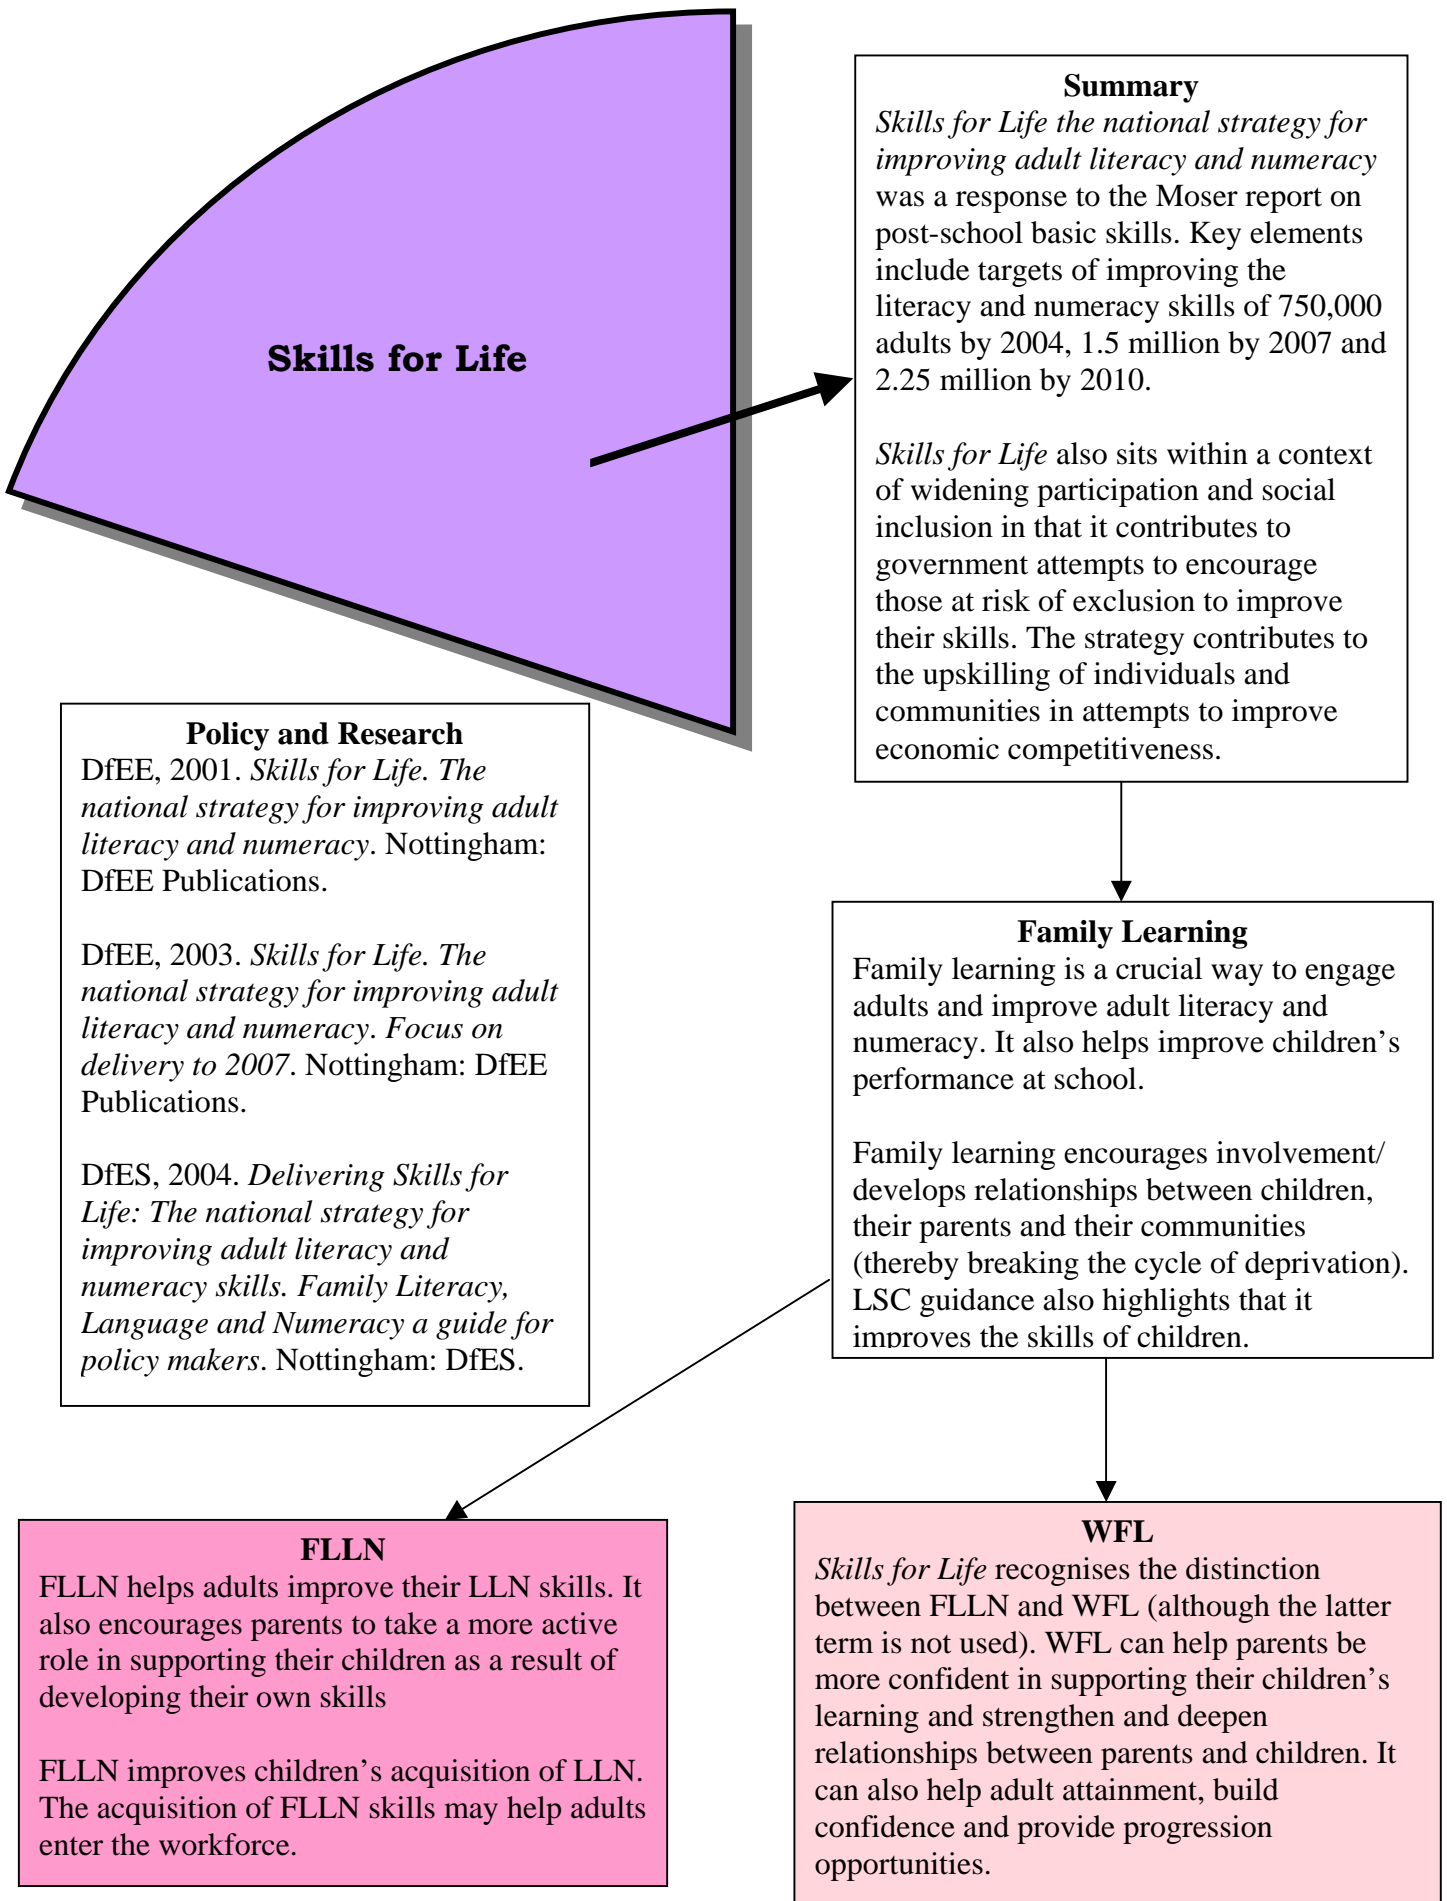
Skills for Life

**Summary**
*Skills for Life the national strategy for improving adult literacy and numeracy* was a response to the Moser report on post-school basic skills. Key elements include targets of improving the literacy and numeracy skills of 750,000 adults by 2004, 1.5 million by 2007 and 2.25 million by 2010.

*Skills for Life* also sits within a context of widening participation and social inclusion in that it contributes to government attempts to encourage those at risk of exclusion to improve their skills. The strategy contributes to the upskilling of individuals and communities in attempts to improve economic competitiveness.

**Policy and Research**
DfEE, 2001. *Skills for Life. The national strategy for improving adult literacy and numeracy*. Nottingham: DfEE Publications.

DfEE, 2003. *Skills for Life. The national strategy for improving adult literacy and numeracy. Focus on delivery to 2007*. Nottingham: DfEE Publications.

DfES, 2004. *Delivering Skills for Life: The national strategy for improving adult literacy and numeracy skills. Family Literacy, Language and Numeracy a guide for policy makers*. Nottingham: DfES.

**Family Learning**
Family learning is a crucial way to engage adults and improve adult literacy and numeracy. It also helps improve children's performance at school.

Family learning encourages involvement/ develops relationships between children, their parents and their communities (thereby breaking the cycle of deprivation). LSC guidance also highlights that it improves the skills of children.

**FLLN**
FLLN helps adults improve their LLN skills. It also encourages parents to take a more active role in supporting their children as a result of developing their own skills

FLLN improves children's acquisition of LLN. The acquisition of FLLN skills may help adults enter the workforce.

**WFL**
*Skills for Life* recognises the distinction between FLLN and WFL (although the latter term is not used). WFL can help parents be more confident in supporting their children's learning and strengthen and deepen relationships between parents and children. It can also help adult attainment, build confidence and provide progression opportunities.